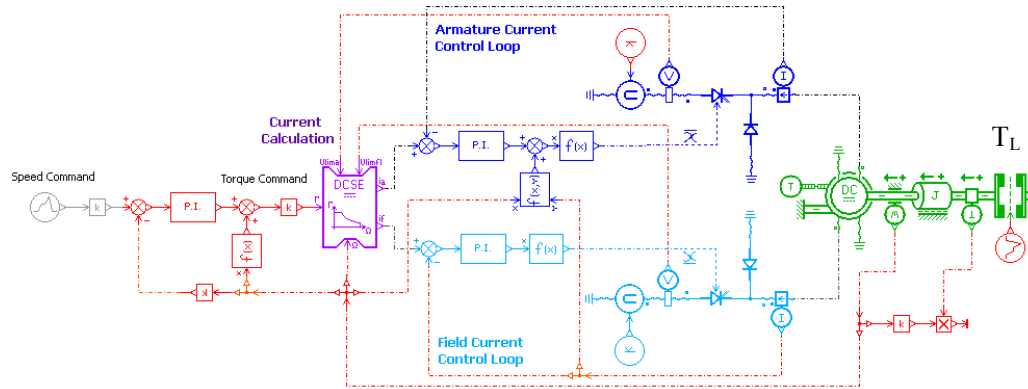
Armature Current Control Loop

Current Calculation

Speed Command

Torque Command

k

P.I.

k

f(x)

DCSE

Ulima

UlimF

ia

if

Ω

P.I.

f(x)

f(x)

P.I.

f(x)

V

I

DC

J

$T_L$

k

V

I

Field Current Control Loop